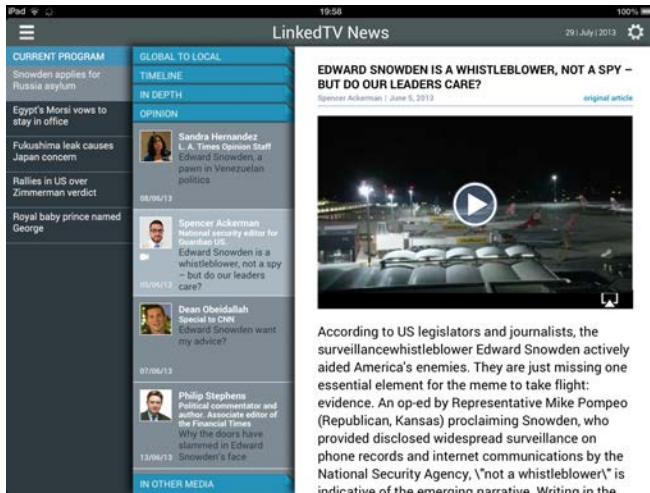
iPad
19:58
100%

LinkedTV News

29 | July | 2013

CURRENT PROGRAM
Snowden applies for Russia asylum
Egypt's Morsi vows to stay in office
Fukushima leak causes Japan concern
Rallies in US over Zimmerman verdict
Royal baby prince named George

GLOBAL TO LOCAL
TIMELINE
IN DEPTH
OPINION

Sandra Hernandez
L. A. Times Opinion Staff
Edward Snowden, a pawn in Venezuelan politics
08/06/13

Spencer Ackerman
National security editor for Guardian US.
Edward Snowden is a whistleblower, not a spy – but do our leaders care?
05/06/13

Dean Obeidallah
Special to CNN
Edward Snowden want my advice?
07/06/13

Philip Stephens
Political commentator and author. Associate editor of the Financial Times
Why the doors have slammed in Edward Snowden's face
13/06/13

IN OTHER MEDIA

EDWARD SNOWDEN IS A WHISTLEBLOWER, NOT A SPY – BUT DO OUR LEADERS CARE?
Spencer Ackerman | June 5, 2013
original article

According to US legislators and journalists, the surveillancewhistleblower Edward Snowden actively aided America's enemies. They are just missing one essential element for the meme to take flight: evidence. An op-ed by Representative Mike Pompeo (Republican, Kansas) proclaiming Snowden, who provided disclosed widespread surveillance on phone records and internet communications by the National Security Agency, \"not a whistleblower\" is indicative of the emerging narrative. Writing in the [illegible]